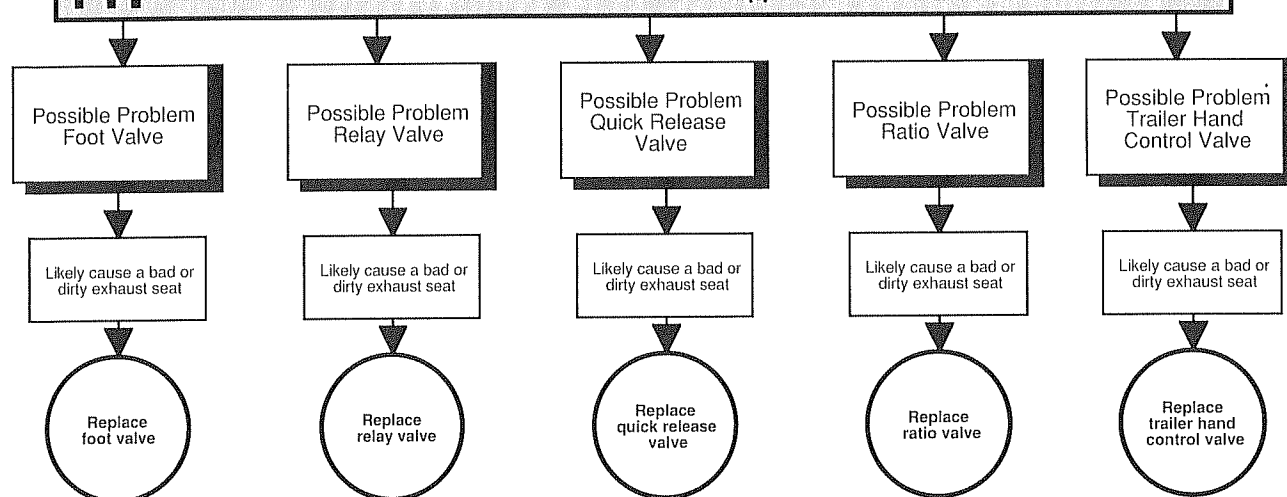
Possible Problem Foot Valve

Likely cause a bad or dirty exhaust seat

Replace foot valve

Possible Problem Relay Valve

Likely cause a bad or dirty exhaust seat

Replace relay valve

Possible Problem Quick Release Valve

Likely cause a bad or dirty exhaust seat

Replace quick release valve

Possible Problem Ratio Valve

Likely cause a bad or dirty exhaust seat

Replace ratio valve

Possible Problem Trailer Hand Control Valve

Likely cause a bad or dirty exhaust seat

Replace trailer hand control valve